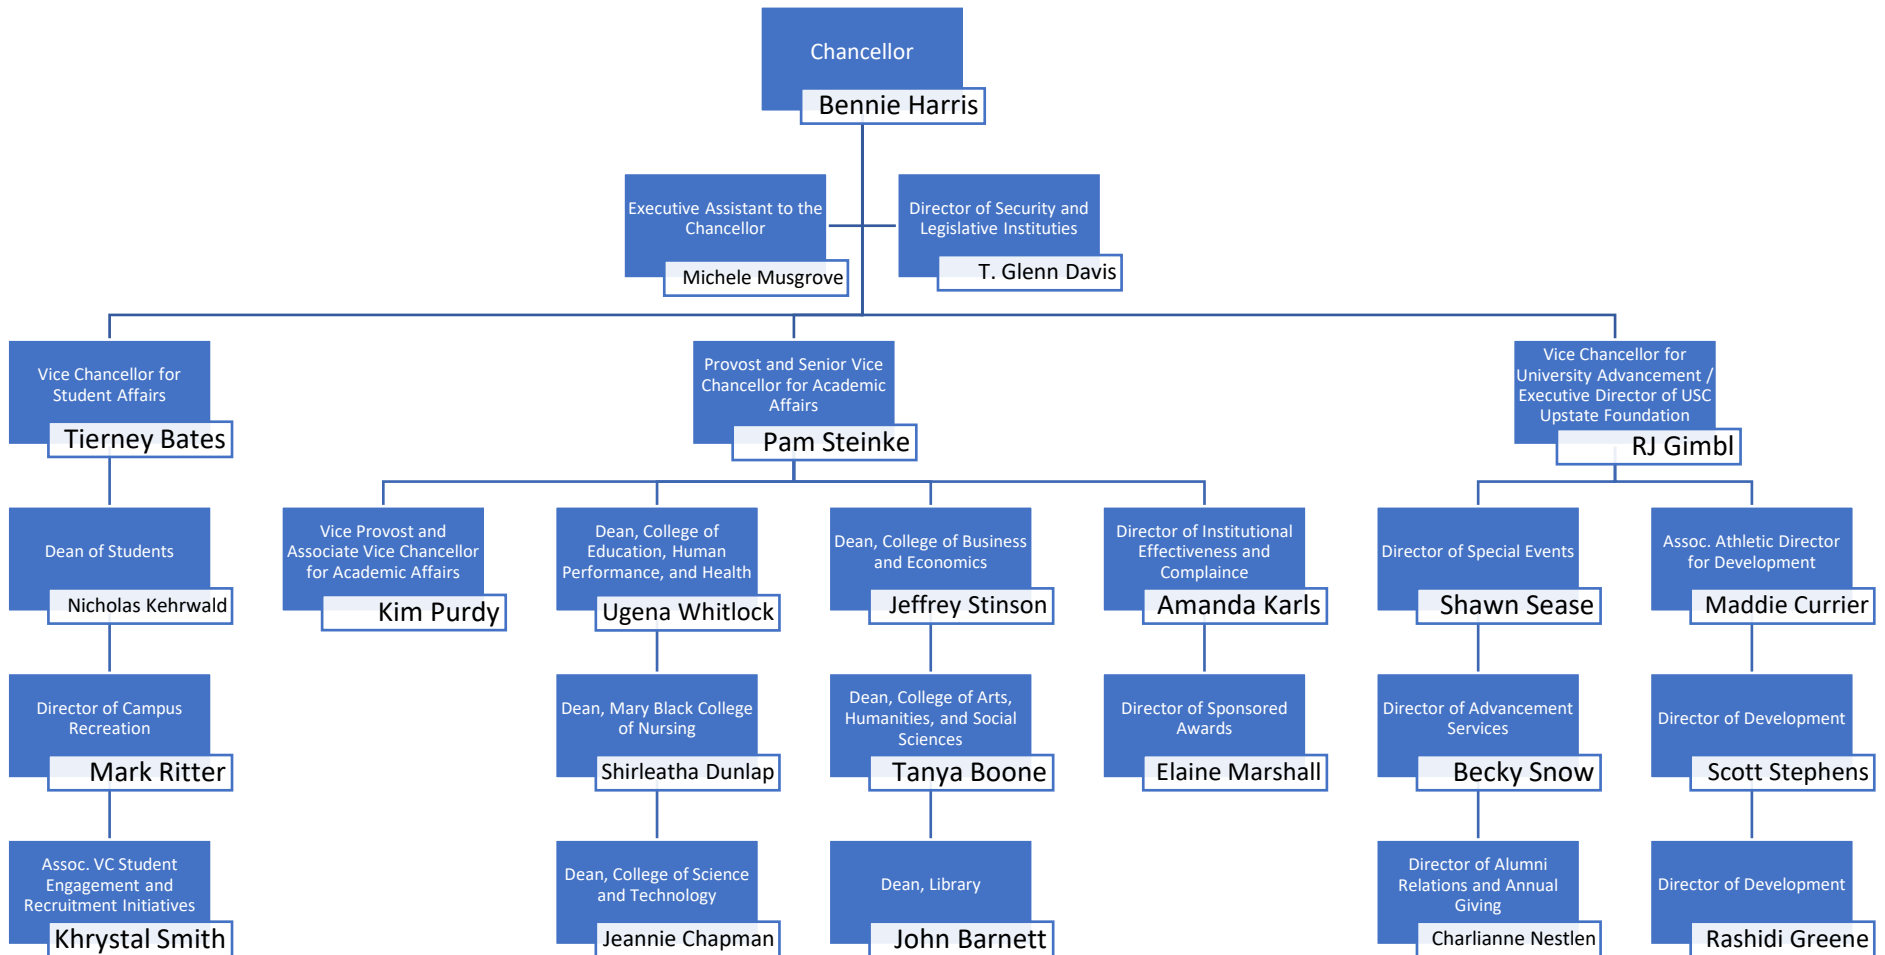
Chancellor
Bennie Harris

Executive Assistant to the Chancellor
Michele Musgrove

Director of Security and Legislative Institutes
T. Glenn Davis

Vice Chancellor for Student Affairs
Tierney Bates

Provost and Senior Vice Chancellor for Academic Affairs
Pam Steinke

Vice Chancellor for University Advancement / Executive Director of USC Upstate Foundation
RJ Gimbl

Dean of Students
Nicholas Kehrwald

Vice Provost and Associate Vice Chancellor for Academic Affairs
Kim Purdy

Dean, College of Education, Human Performance, and Health
Ugena Whitlock

Dean, College of Business and Economics
Jeffrey Stinson

Director of Institutional Effectiveness and Complaince
Amanda Karls

Director of Special Events
Shawn Sease

Assoc. Athletic Director for Development
Maddie Currier

Director of Campus Recreation
Mark Ritter

Dean, Mary Black College of Nursing
Shirleatha Dunlap

Dean, College of Arts, Humanities, and Social Sciences
Tanya Boone

Director of Sponsored Awards
Elaine Marshall

Director of Advancement Services
Becky Snow

Director of Development
Scott Stephens

Assoc. VC Student Engagement and Recruitment Initiatives
Khrystal Smith

Dean, College of Science and Technology
Jeannie Chapman

Dean, Library
John Barnett

Director of Alumni Relations and Annual Giving
Charlianne Nestlen

Director of Development
Rashidi Greene